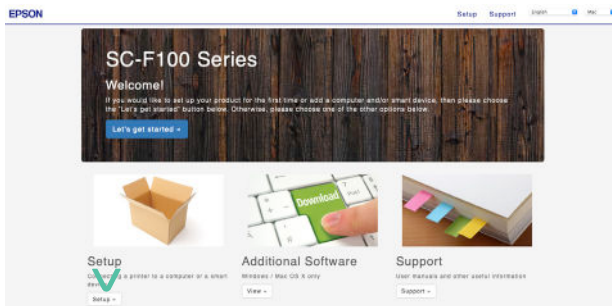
EPSON

Setup Support English

SC-F100 Series

Welcome!

If you would like to set up your product for the first time or add a computer and/or smart device, then please choose the "Let's get started" button below. Otherwise, please choose one of the other options below.

Let's get started »

Download

Setup

Co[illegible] a printer to a computer or a smart devi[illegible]

Setup »

Additional Software

Windows / Mac OS X only

View »

Support

User manuals and other useful information

Support »